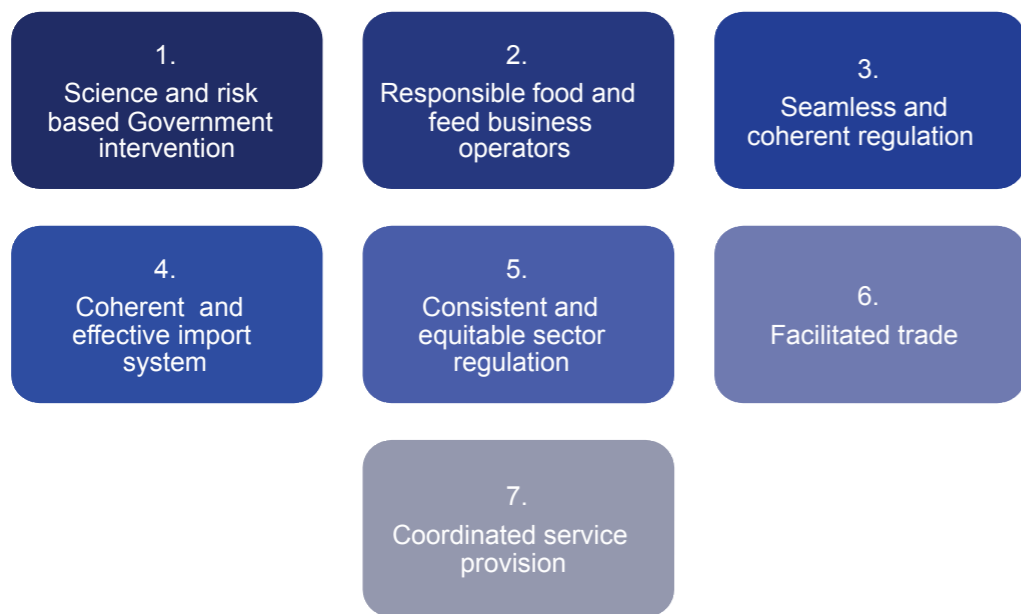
1.
Science and risk based Government intervention

2.
Responsible food and feed business operators

3.
Seamless and coherent regulation

4.
Coherent and effective import system

5.
Consistent and equitable sector regulation

6.
Facilitated trade

7.
Coordinated service provision